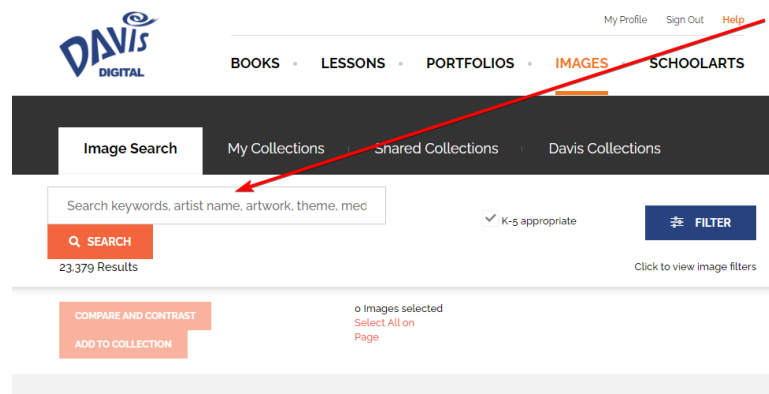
DAVIS DIGITAL

My Profile Sign Out Help

BOOKS LESSONS PORTFOLIOS IMAGES SCHOOLARTS

Image Search My Collections Shared Collections Davis Collections

Search keywords, artist name, artwork, theme, med

K-5 appropriate

FILTER

SEARCH

23,379 Results

Click to view image filters

COMPARE AND CONTRAST

ADD TO COLLECTION

0 Images selected
Select All on Page